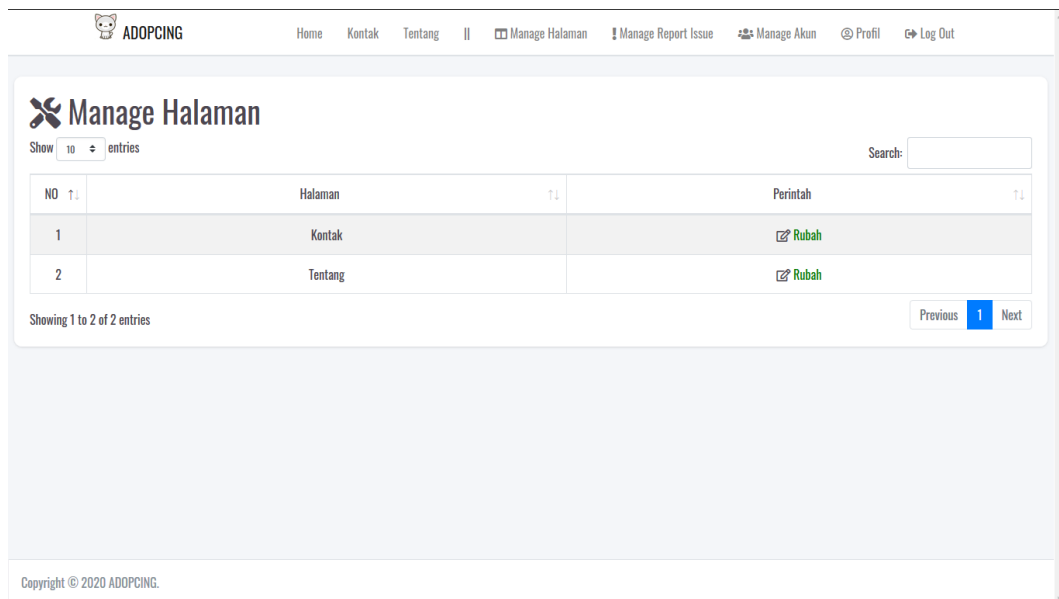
ADOPCING

Home Kontak Tentang || Manage Halaman ! Manage Report Issue Manage Akun Profil Log Out

Manage Halaman

Show 10 entries

Search:

| NO | Halaman | Perintah |
|---|---|---|
| 1 | Kontak | Rubah |
| 2 | Tentang | Rubah |

Showing 1 to 2 of 2 entries

Previous 1 Next

Copyright © 2020 ADOPCING.